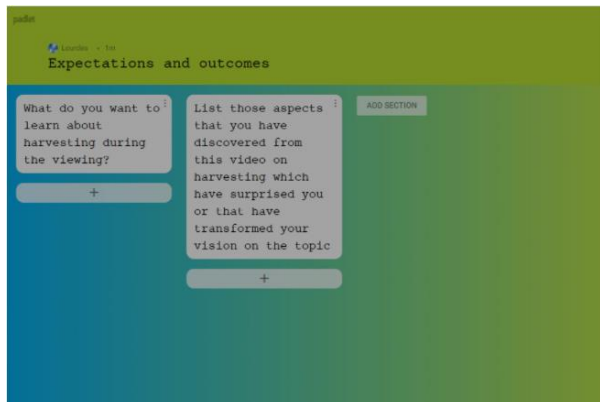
padlet

Lourdes • 1m

Expectations and outcomes

What do you want to learn about harvesting during the viewing?

+

List those aspects that you have discovered from this video on harvesting which have surprised you or that have transformed your vision on the topic

+

ADD SECTION